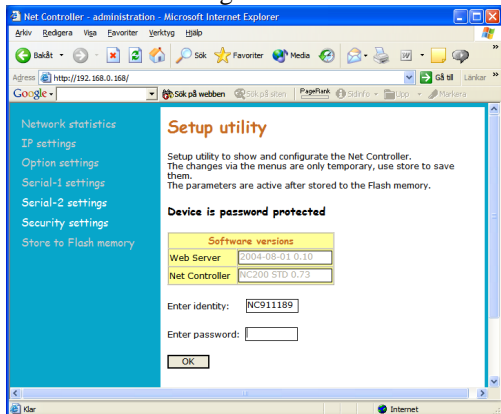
Net Controller - administration - Microsoft Internet Explorer

Arkiv Redigera Visa Favoriter Verktyg Hjälp

Bakåt Sök Favoriter Media

Adress http://192.168.0.168/ Gå til Länkar

Google - Sök på webben Sök på siten PageRank Sidinfo Upp Markera

Network statistics
IP settings
Option settings
Serial-1 settings
Serial-2 settings
Security settings
Store to Flash memory

Setup utility

Setup utility to show and configurate the Net Controller. The changes via the menus are only temporary, use store to save them.
The parameters are active after stored to the Flash memory.

Device is password protected

| Software versions | |
|---|---|
| Web Server | 2004-08-01 0.10 |
| Net Controller | NC200 STD 0.73 |

Enter identity: NC911189

Enter password:

OK

Klar

Internet